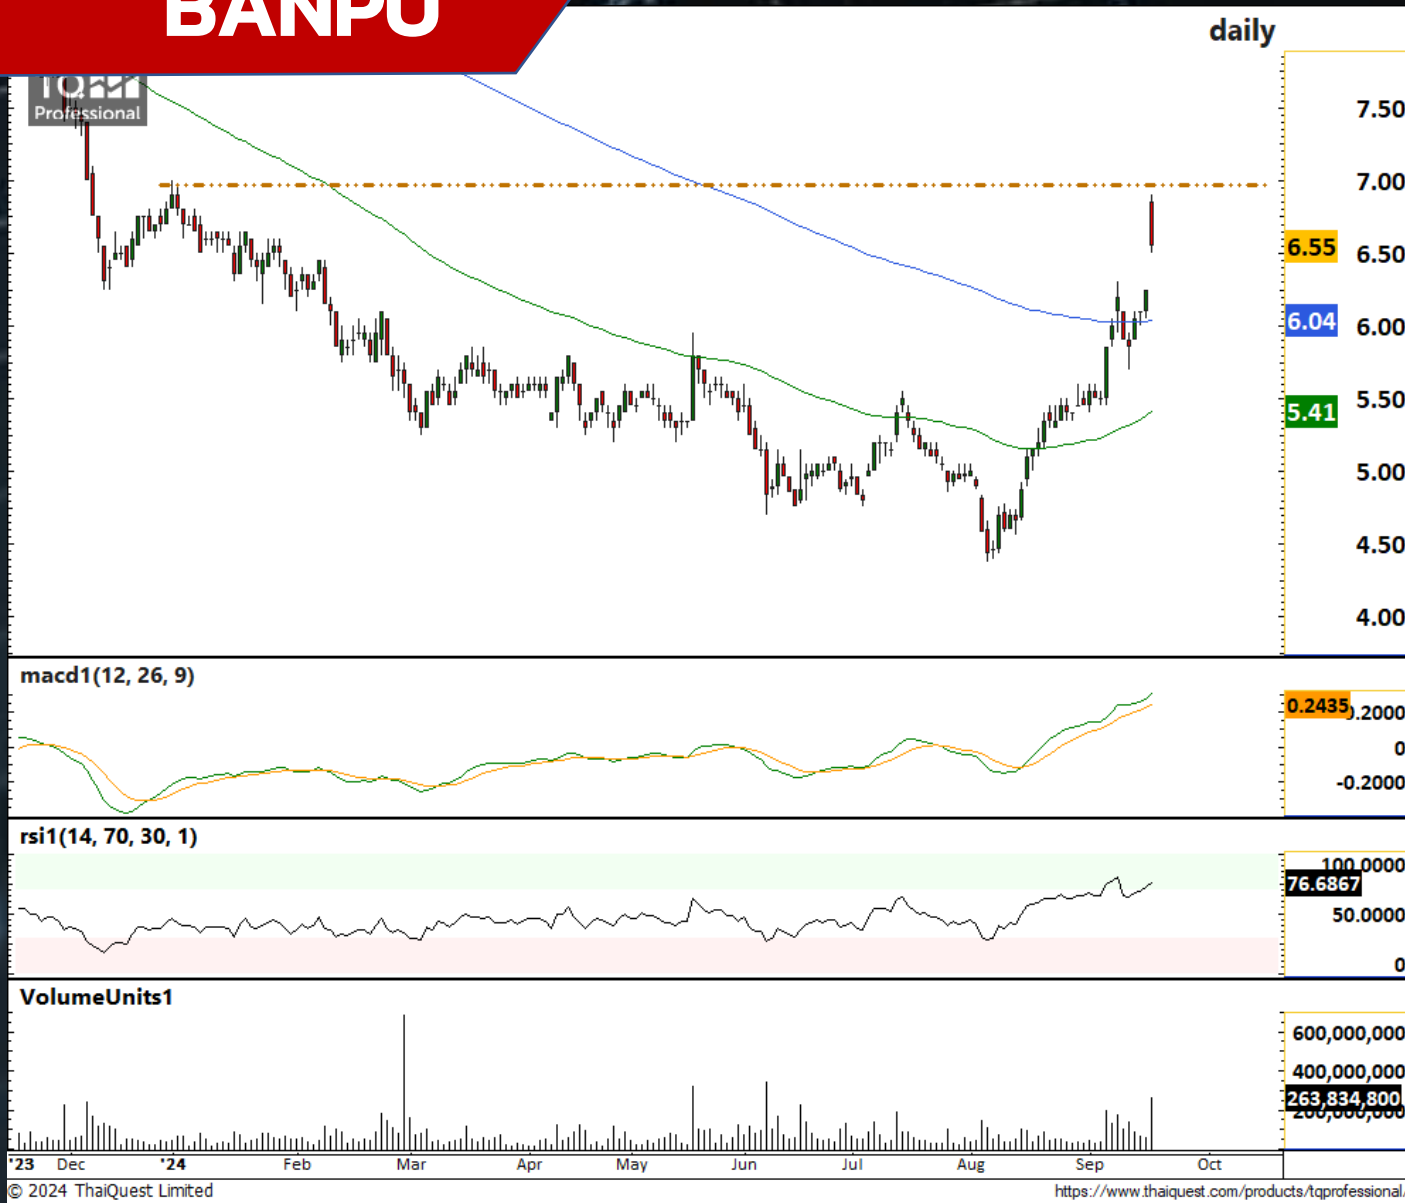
BANPU

daily

TQ Professional

7.50
7.00
6.55
6.50
6.04
6.00
5.41
5.50
5.00
4.50
4.00

macd1(12, 26, 9)

0.2435
0.2000
0
-0.2000

rsi1(14, 70, 30, 1)

100.0000
76.6867
50.0000
0

VolumeUnits1

600,000,000
400,000,000
263,834,800
200,000,000

'23 Dec '24 Feb Mar Apr May Jun Jul Aug Sep Oct

© 2024 ThaiQuest Limited

https://www.thaiquest.com/products/tqprofessional.